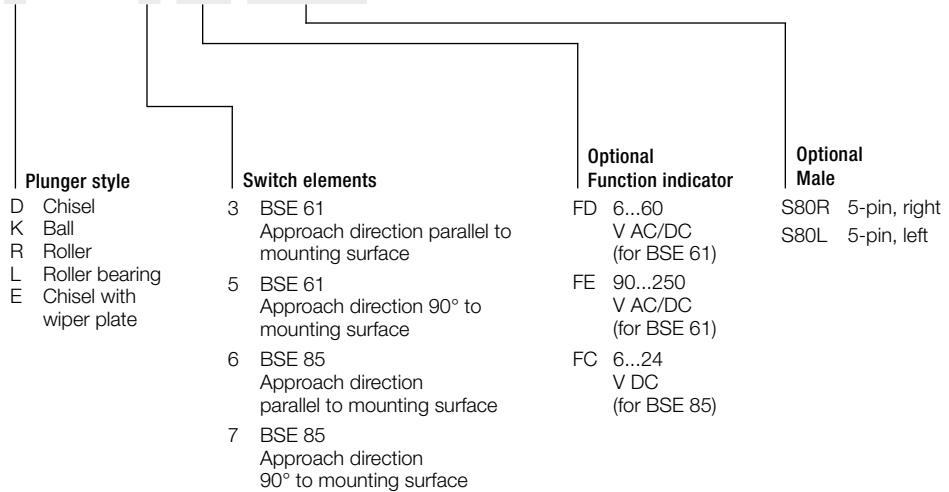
Plunger style
D Chisel
K Ball
R Roller
L Roller bearing
E Chisel with wiper plate

Switch elements
3 BSE 61
Approach direction parallel to mounting surface
5 BSE 61
Approach direction 90° to mounting surface
6 BSE 85
Approach direction parallel to mounting surface
7 BSE 85
Approach direction 90° to mounting surface

Optional
Function indicator
FD 6...60 V AC/DC (for BSE 61)
FE 90...250 V AC/DC (for BSE 61)
FC 6...24 V DC (for BSE 85)

Optional
Male
S80R 5-pin, right
S80L 5-pin, left